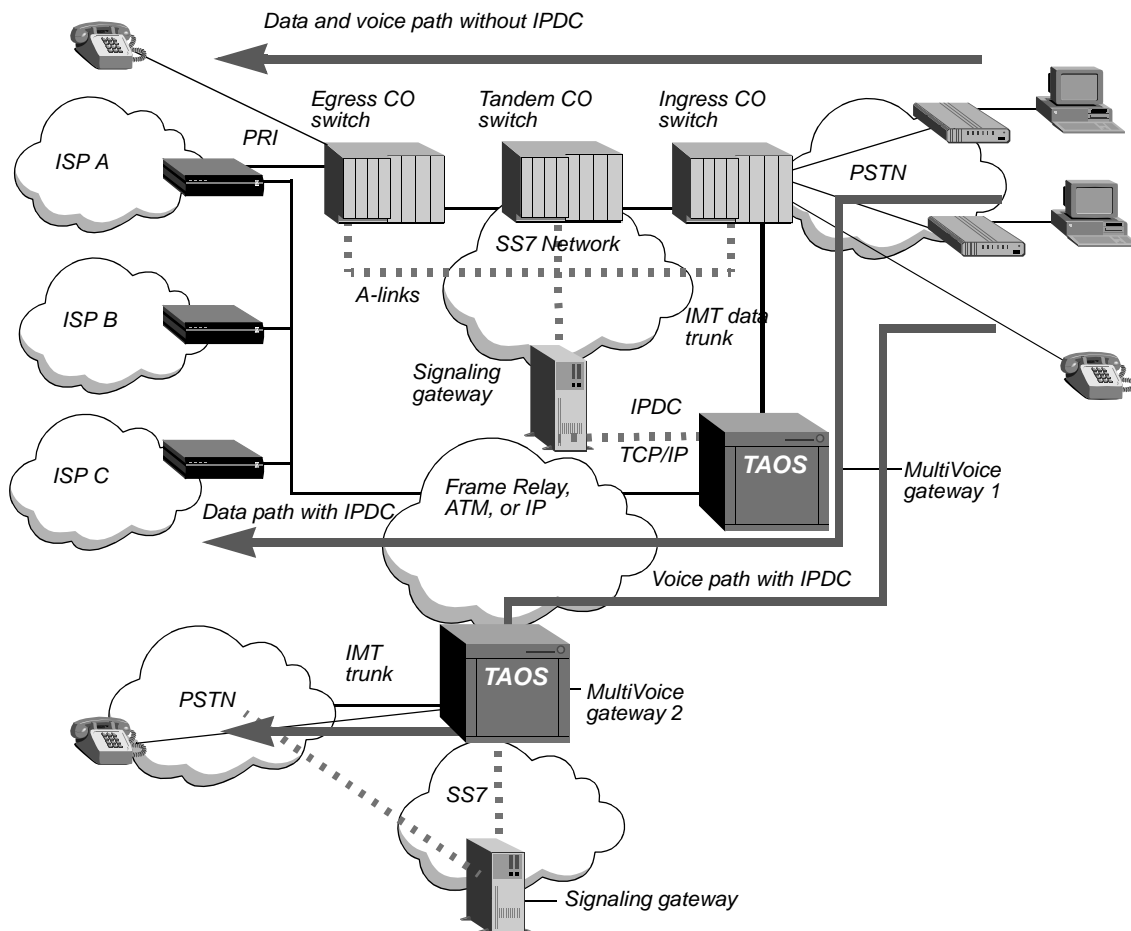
Data and voice path without IPDC

Egress CO switch

Tandem CO switch

Ingress CO switch

PRI

ISP A

PSTN

SS7 Network

A-links

ISP B

IMT data trunk

Signaling gateway

IPDC

TCP/IP

TAOS

ISP C

Frame Relay, ATM, or IP

MultiVoice gateway 1

Data path with IPDC

Voice path with IPDC

IMT trunk

TAOS

PSTN

MultiVoice gateway 2

SS7

Signaling gateway